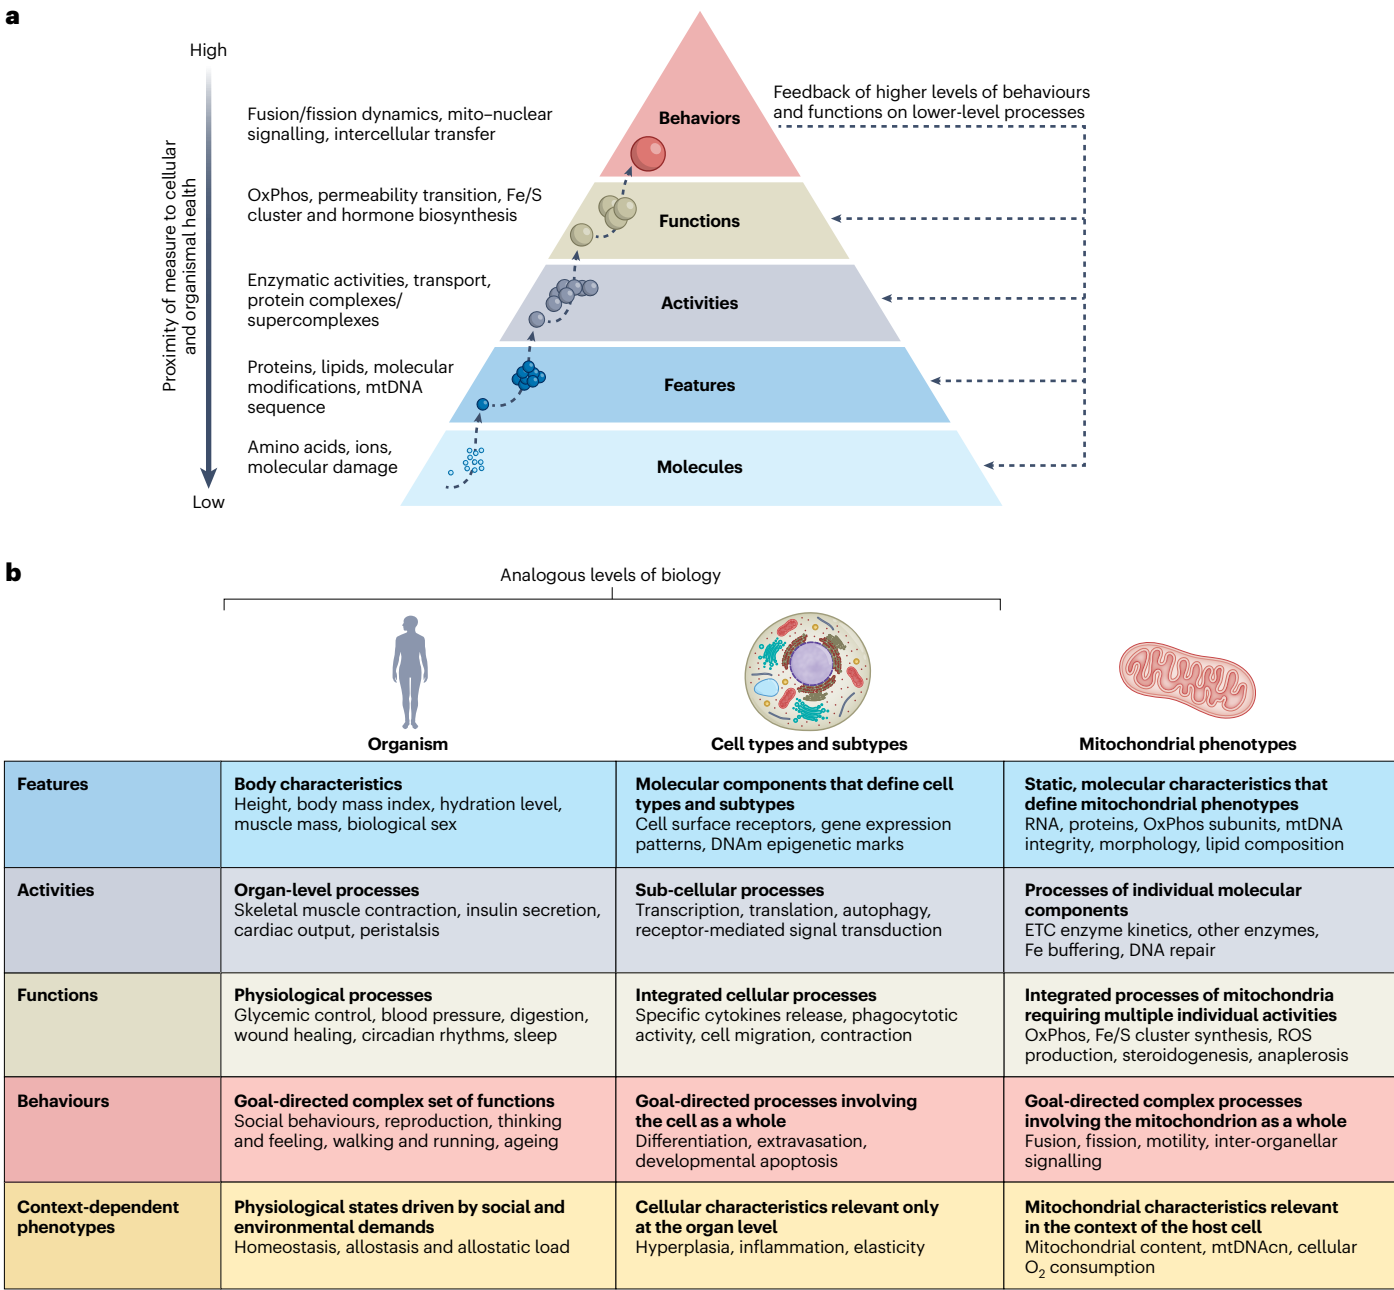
a

High

Proximity of measure to cellular and organismal health

Low

Fusion/fission dynamics, mito–nuclear signalling, intercellular transfer

OxPhos, permeability transition, Fe/S cluster and hormone biosynthesis

Enzymatic activities, transport, protein complexes/ supercomplexes

Proteins, lipids, molecular modifications, mtDNA sequence

Amino acids, ions, molecular damage

Behaviors

Functions

Activities

Features

Molecules

Feedback of higher levels of behaviours and functions on lower-level processes

b

Analogous levels of biology

Organism

Cell types and subtypes

Mitochondrial phenotypes

| | Organism | Cell types and subtypes | Mitochondrial phenotypes |
|---|---|---|---|
| **Features** | **Body characteristics** Height, body mass index, hydration level, muscle mass, biological sex | **Molecular components that define cell types and subtypes** Cell surface receptors, gene expression patterns, DNAm epigenetic marks | **Static, molecular characteristics that define mitochondrial phenotypes** RNA, proteins, OxPhos subunits, mtDNA integrity, morphology, lipid composition |
| **Activities** | **Organ-level processes** Skeletal muscle contraction, insulin secretion, cardiac output, peristalsis | **Sub-cellular processes** Transcription, translation, autophagy, receptor-mediated signal transduction | **Processes of individual molecular components** ETC enzyme kinetics, other enzymes, Fe buffering, DNA repair |
| **Functions** | **Physiological processes** Glycemic control, blood pressure, digestion, wound healing, circadian rhythms, sleep | **Integrated cellular processes** Specific cytokines release, phagocytotic activity, cell migration, contraction | **Integrated processes of mitochondria requiring multiple individual activities** OxPhos, Fe/S cluster synthesis, ROS production, steroidogenesis, anaplerosis |
| **Behaviours** | **Goal-directed complex set of functions** Social behaviours, reproduction, thinking and feeling, walking and running, ageing | **Goal-directed processes involving the cell as a whole** Differentiation, extravasation, developmental apoptosis | **Goal-directed complex processes involving the mitochondrion as a whole** Fusion, fission, motility, inter-organellar signalling |
| **Context-dependent phenotypes** | **Physiological states driven by social and environmental demands** Homeostasis, allostasis and allostatic load | **Cellular characteristics relevant only at the organ level** Hyperplasia, inflammation, elasticity | **Mitochondrial characteristics relevant in the context of the host cell** Mitochondrial content, mtDNAcn, cellular $O_2$ consumption |